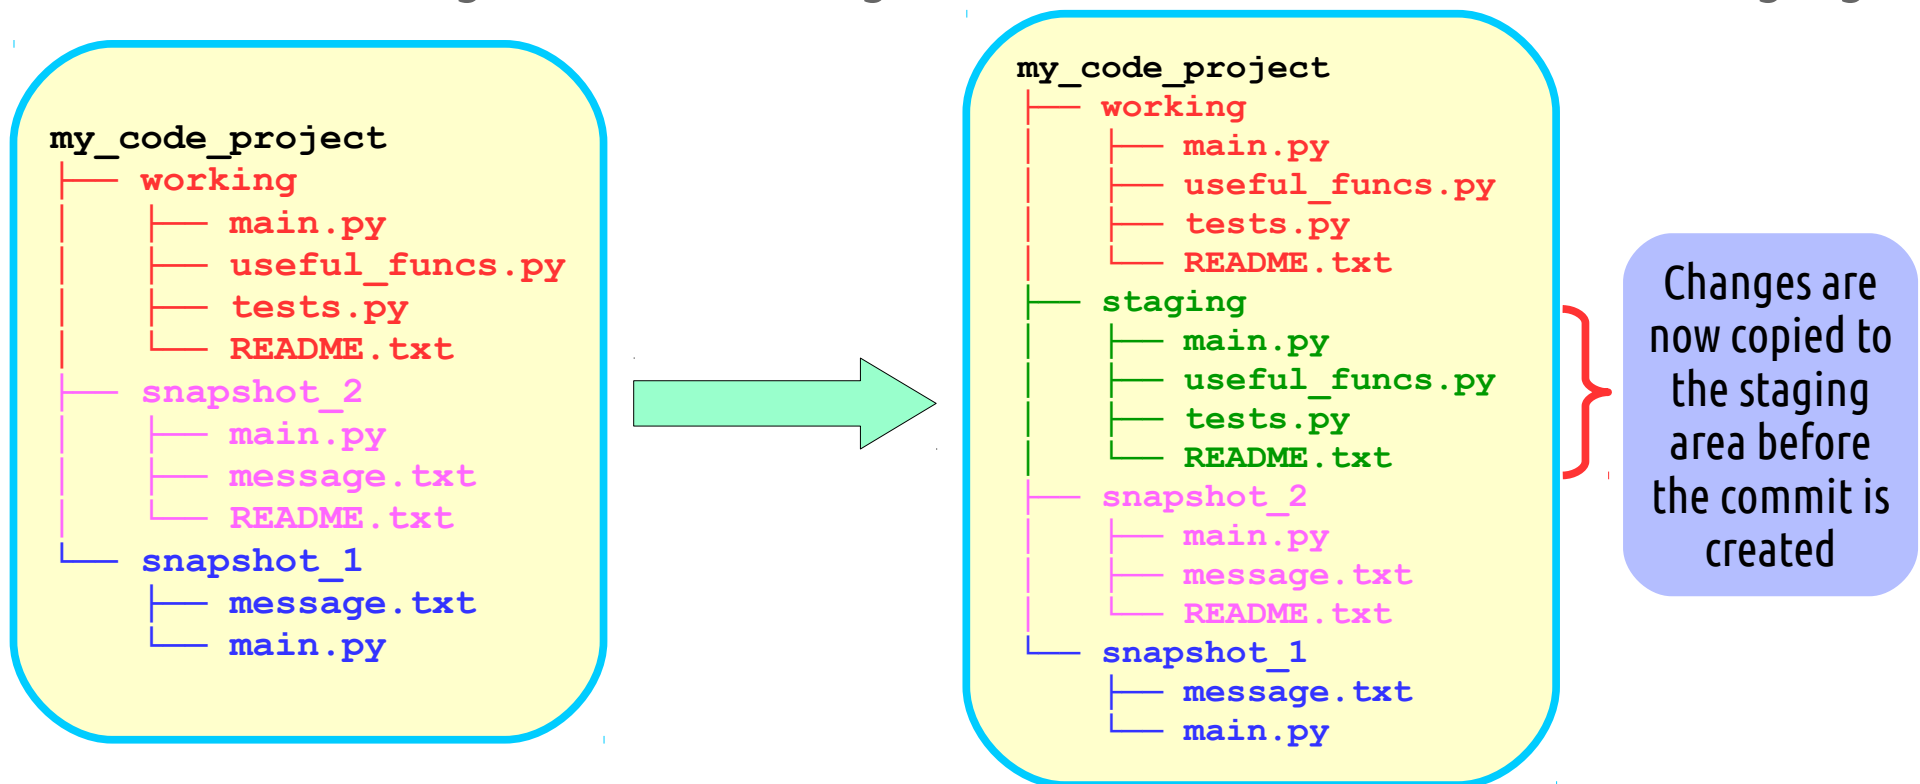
my_code_project
├── working
│   ├── main.py
│   ├── useful_funcs.py
│   ├── tests.py
│   └── README.txt
├── snapshot_2
│   ├── main.py
│   ├── message.txt
│   └── README.txt
└── snapshot_1
    ├── message.txt
    └── main.py

my_code_project
├── working
│   ├── main.py
│   ├── useful_funcs.py
│   ├── tests.py
│   └── README.txt
├── staging
│   ├── main.py
│   ├── useful_funcs.py
│   ├── tests.py
│   └── README.txt
├── snapshot_2
│   ├── main.py
│   ├── message.txt
│   └── README.txt
└── snapshot_1
    ├── message.txt
    └── main.py

Changes are now copied to the staging area before the commit is created